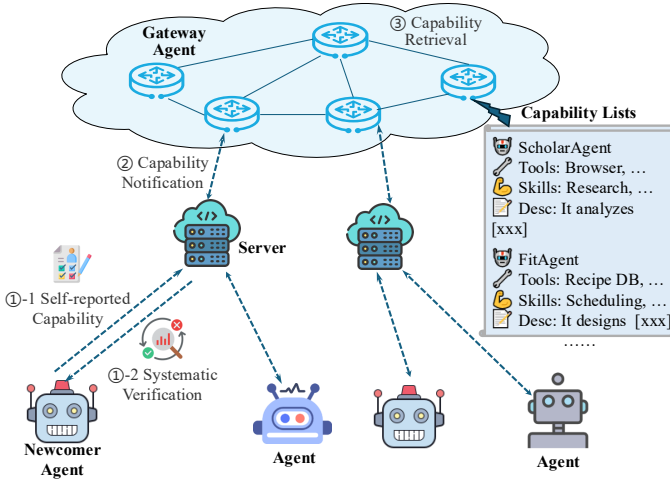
Gateway Agent

③ Capability Retrieval

Capability Lists

ScholarAgent
Tools: Browser, …
Skills: Research, …
Desc: It analyzes [xxx]

FitAgent
Tools: Recipe DB, …
Skills: Scheduling, …
Desc: It designs [xxx]
……

② Capability Notification

Server

①-1 Self-reported Capability

①-2 Systematic Verification

Newcomer Agent

Agent

Agent